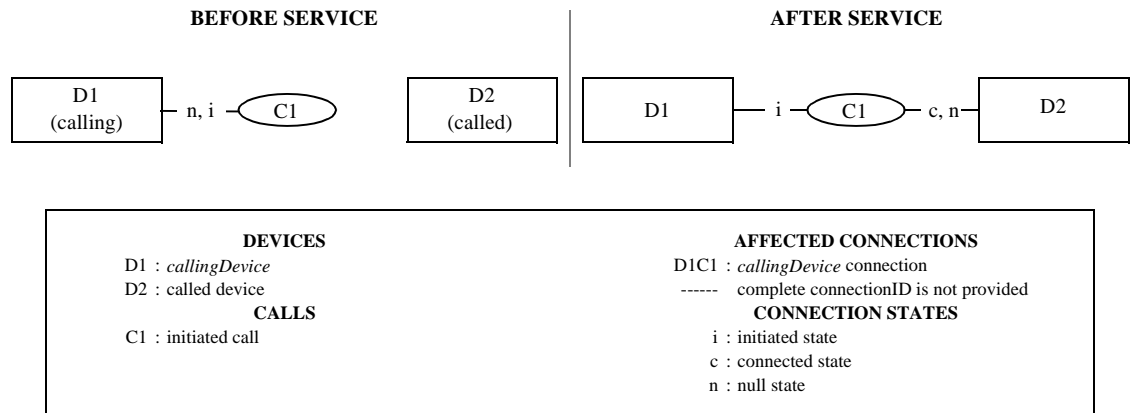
BEFORE SERVICE

D1
(calling)

n, i

C1

D2
(called)

AFTER SERVICE

D1

i

C1

c, n

D2

DEVICES
D1 : *callingDevice*
D2 : called device
CALLS
C1 : initiated call

AFFECTED CONNECTIONS
D1C1 : *callingDevice* connection
------ complete connectionID is not provided
CONNECTION STATES
i : initiated state
c : connected state
n : null state